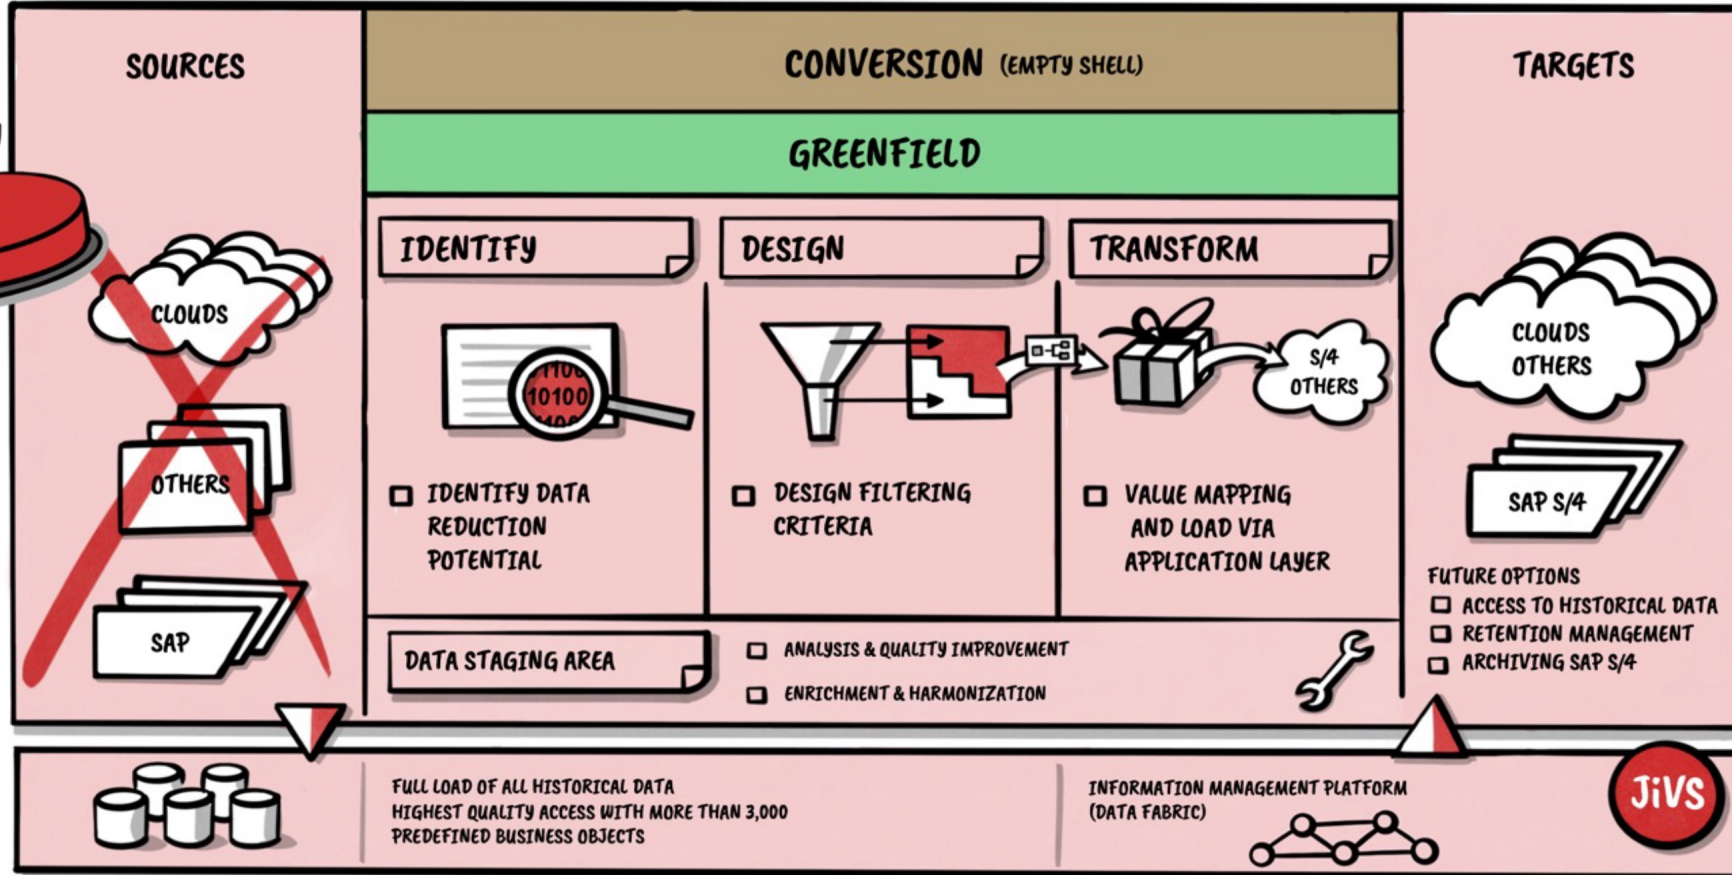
SOURCES

CLOUDS

OTHERS

SAP

CONVERSION (EMPTY SHELL)

GREENFIELD

IDENTIFY

1100
10100

☐ IDENTIFY DATA REDUCTION POTENTIAL

DESIGN

☐ DESIGN FILTERING CRITERIA

TRANSFORM

S/4 OTHERS

☐ VALUE MAPPING AND LOAD VIA APPLICATION LAYER

DATA STAGING AREA

☐ ANALYSIS & QUALITY IMPROVEMENT

☐ ENRICHMENT & HARMONIZATION

TARGETS

CLOUDS OTHERS

SAP S/4

FUTURE OPTIONS
☐ ACCESS TO HISTORICAL DATA
☐ RETENTION MANAGEMENT
☐ ARCHIVING SAP S/4

FULL LOAD OF ALL HISTORICAL DATA
HIGHEST QUALITY ACCESS WITH MORE THAN 3,000 PREDEFINED BUSINESS OBJECTS

INFORMATION MANAGEMENT PLATFORM (DATA FABRIC)

JiVS